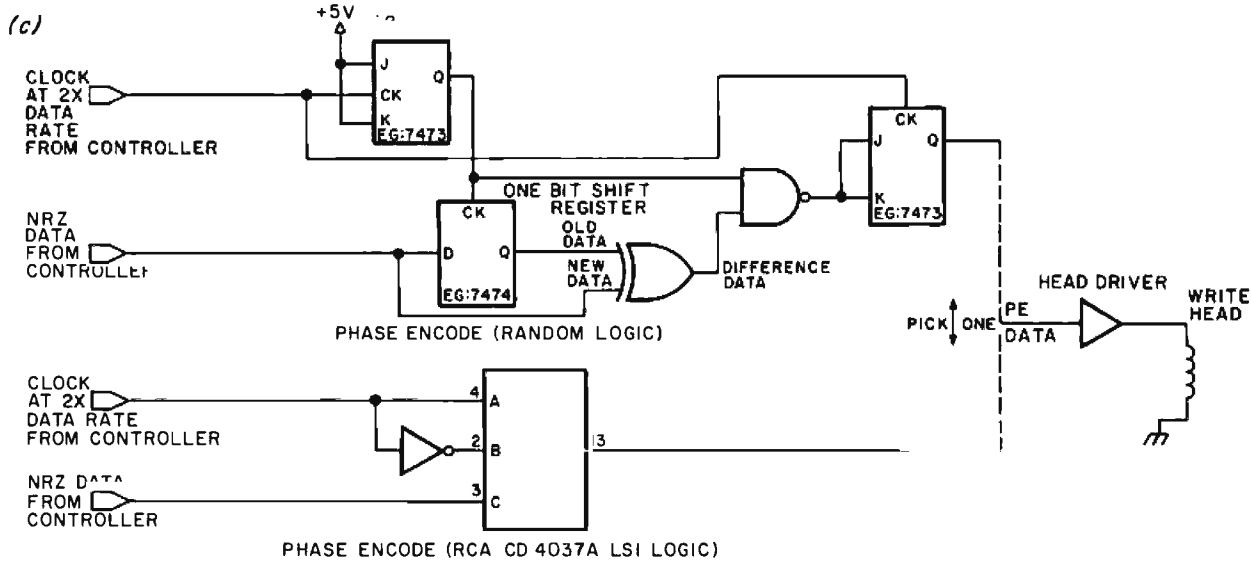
(c)

+5V

CLOCK AT 2X DATA RATE FROM CONTROLLER

J
CK
K
Q
EG:7473

CK
J
K
Q
EG:7473

ONE BIT SHIFT REGISTER

NRZ DATA FROM CONTROLLEI

CK
D
Q
EG:7474

OLD DATA
NEW DATA

DIFFERENCE DATA

PHASE ENCODE (RANDOM LOGIC)

PICK ONE

PE DATA

HEAD DRIVER

WRITE HEAD

CLOCK AT 2X DATA RATE FROM CONTROLLER

NRZ D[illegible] FROM CONTROLLER

4 A
2 B
3 C
13

PHASE ENCODE (RCA CD 4037A LSI LOGIC)